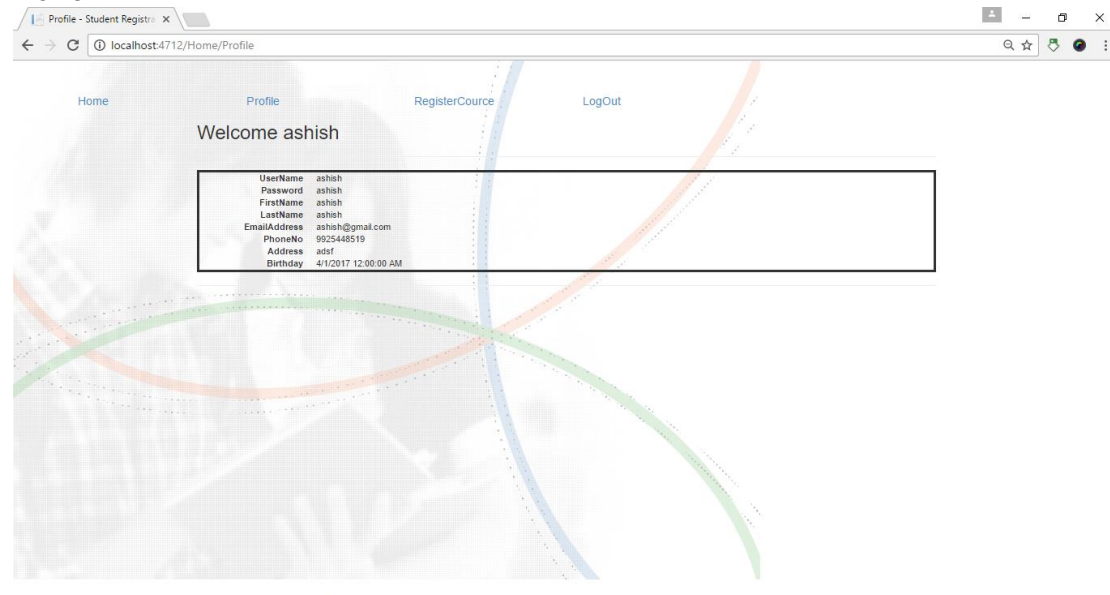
Profile - Student Registra ×

localhost:4712/Home/Profile

Home Profile RegisterCource LogOut

Welcome ashish

| | |
|---|---|
| UserName | ashish |
| Password | ashish |
| FirstName | ashish |
| LastName | ashish |
| EmailAddress | ashish@gmail.com |
| PhoneNo | 9925448519 |
| Address | adsf |
| Birthday | 4/1/2017 12:00:00 AM |